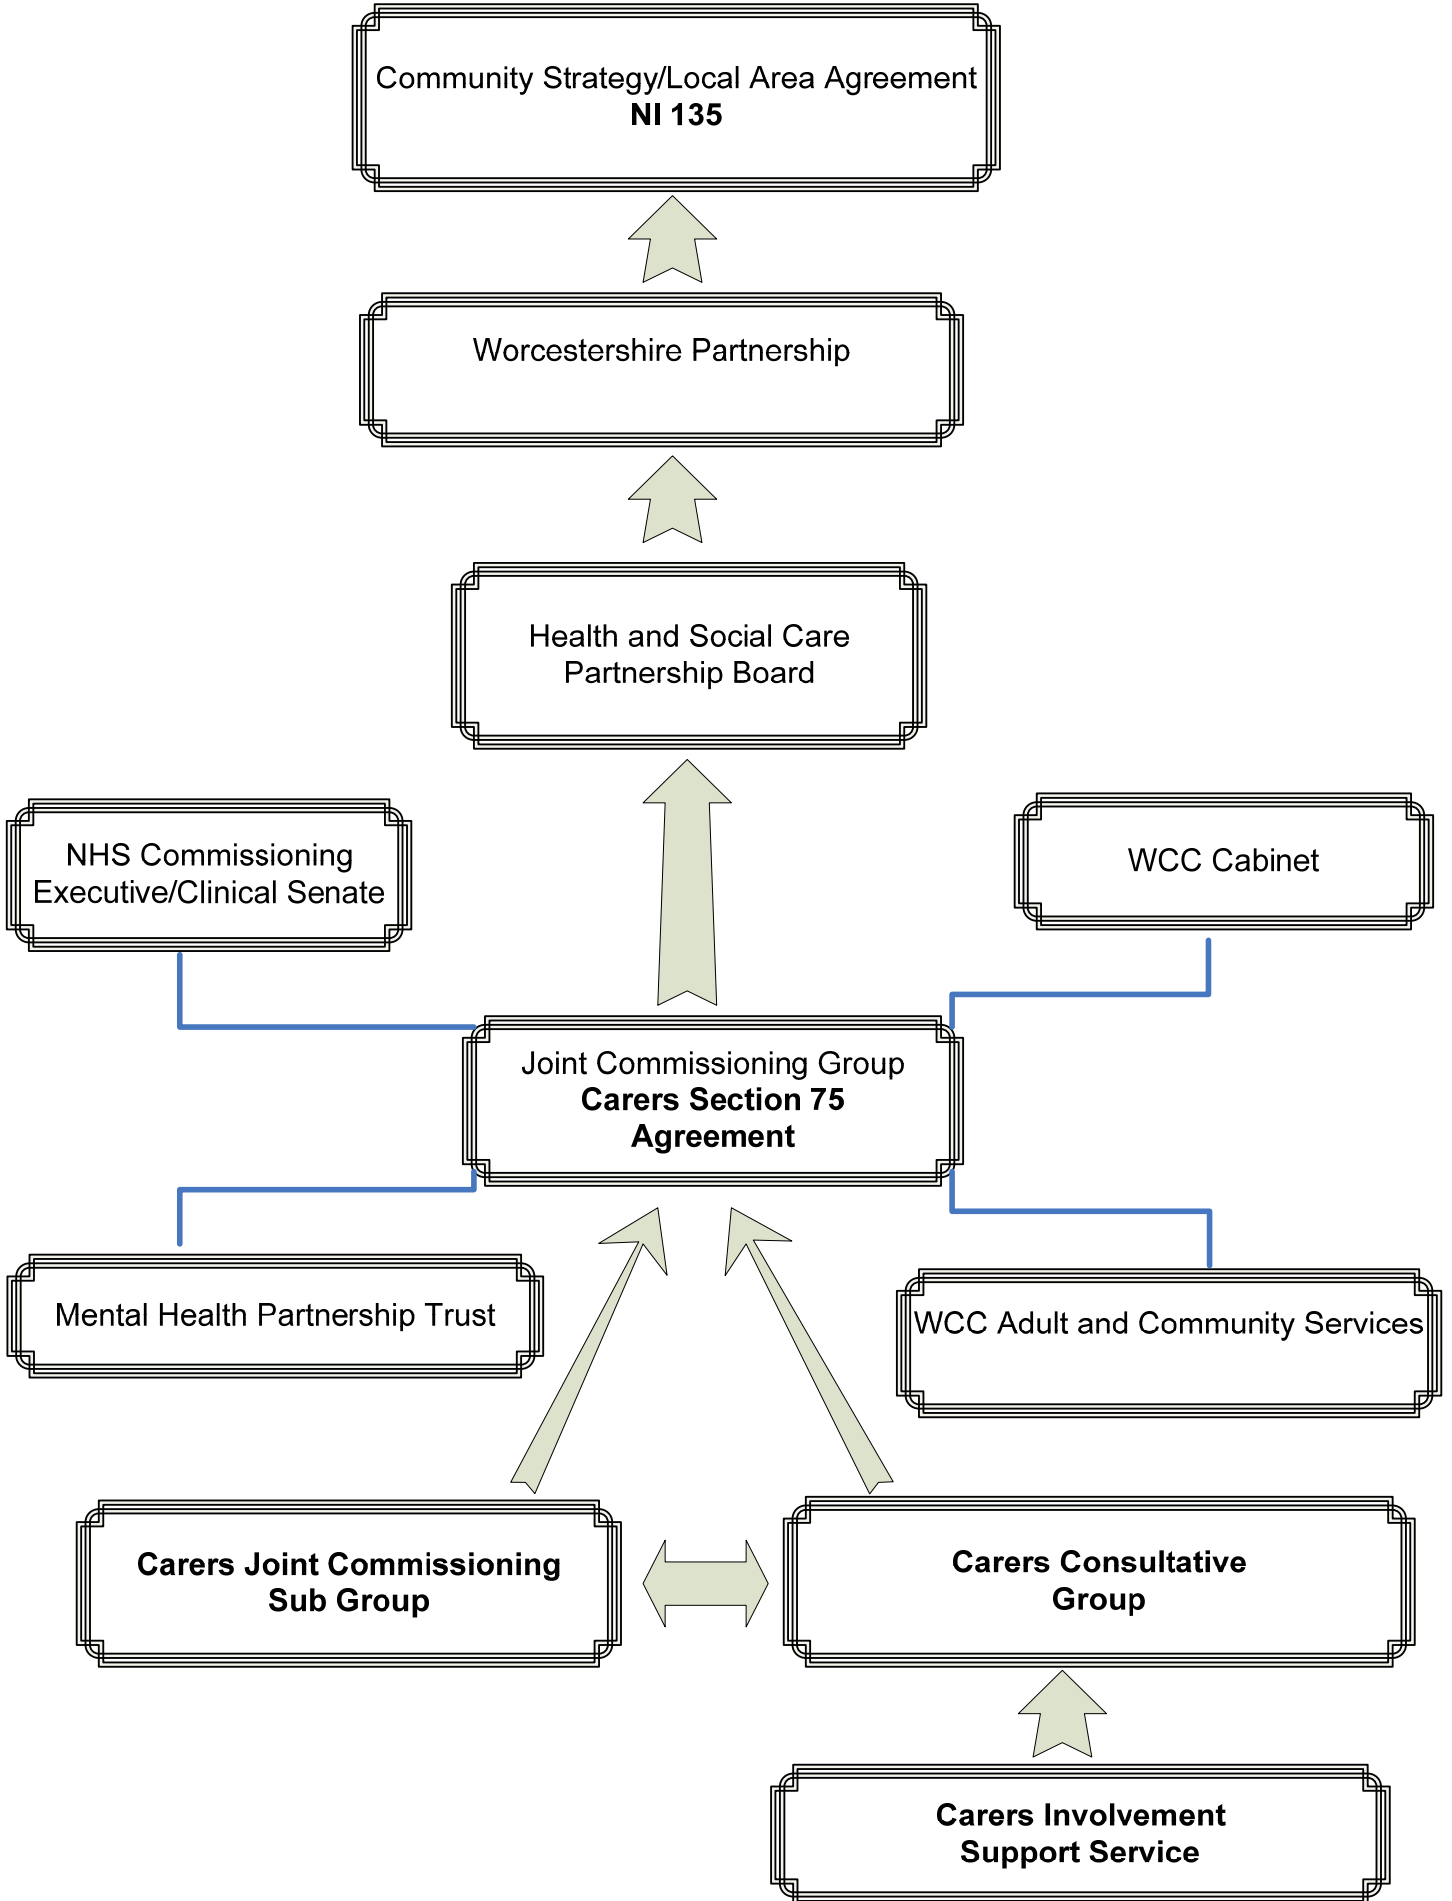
Community Strategy/Local Area Agreement
**NI 135**

Worcestershire Partnership

Health and Social Care Partnership Board

NHS Commissioning Executive/Clinical Senate

WCC Cabinet

Joint Commissioning Group
**Carers Section 75 Agreement**

Mental Health Partnership Trust

WCC Adult and Community Services

**Carers Joint Commissioning Sub Group**

**Carers Consultative Group**

**Carers Involvement Support Service**